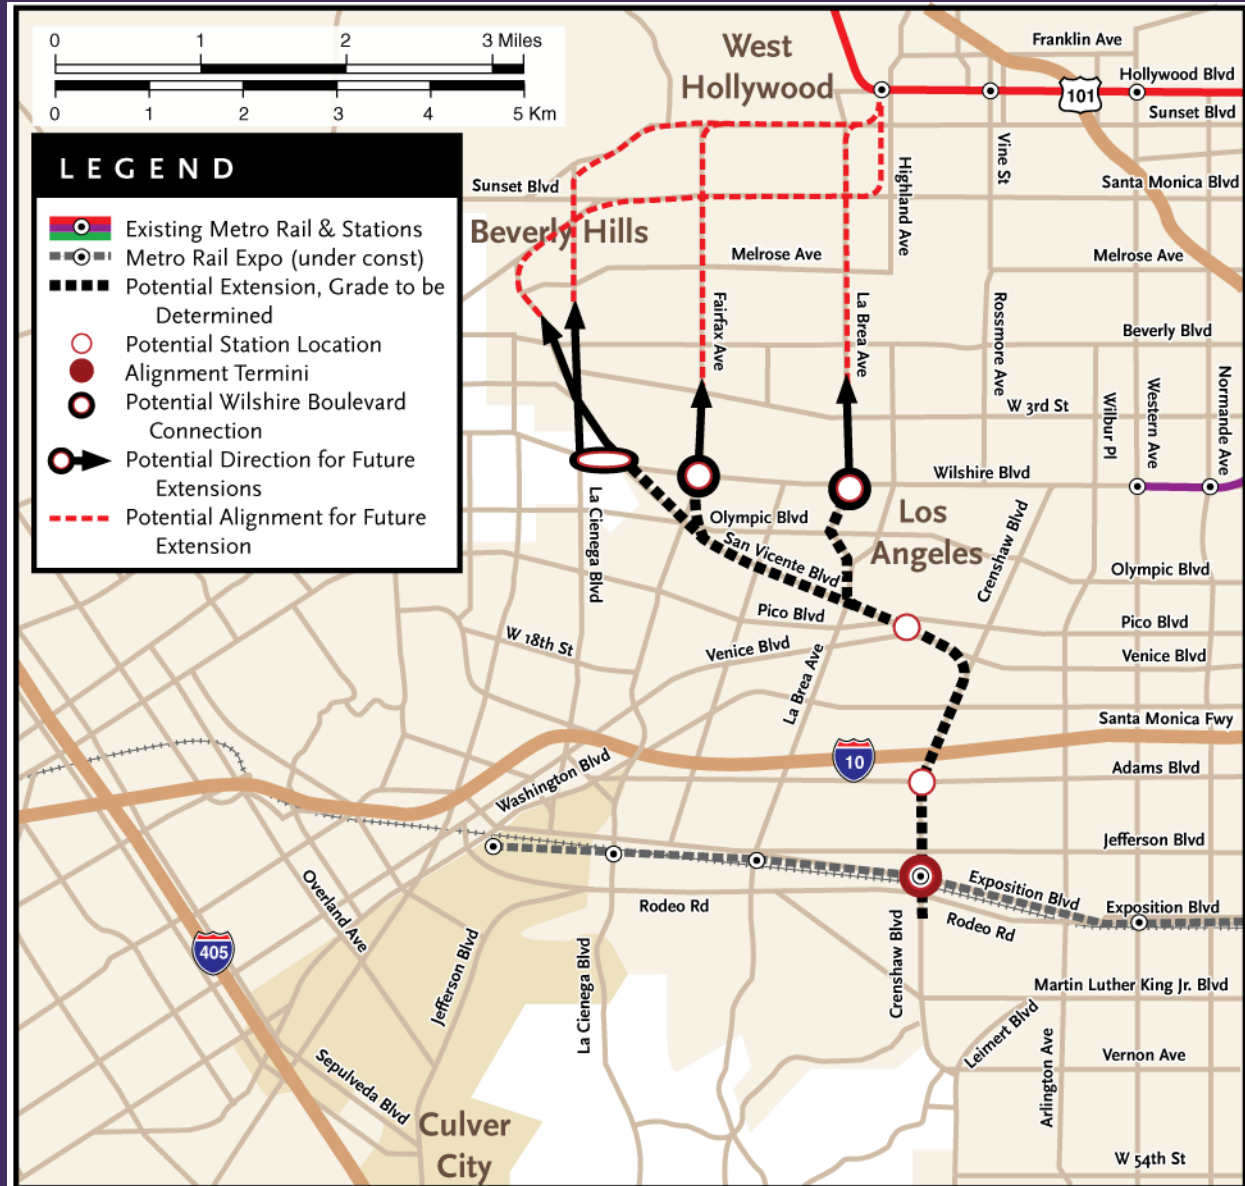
0 1 2 3 Miles
0 1 2 3 4 5 Km

LEGEND
Existing Metro Rail & Stations
Metro Rail Expo (under const)
Potential Extension, Grade to be Determined
Potential Station Location
Alignment Termini
Potential Wilshire Boulevard Connection
Potential Direction for Future Extensions
Potential Alignment for Future Extension

West Hollywood
Franklin Ave
Hollywood Blvd
101
Sunset Blvd
Sunset Blvd
Vine St
Highland Ave
Santa Monica Blvd
Beverly Hills
Melrose Ave
Melrose Ave
Fairfax Ave
La Brea Ave
Rossmore Ave
Beverly Blvd
W 3rd St
Wilbur Pl
Western Ave
Normandie Ave
Wilshire Blvd
La Cienega Blvd
Olympic Blvd
Los Angeles
San Vicente Blvd
Crenshaw Blvd
Olympic Blvd
Pico Blvd
W 18th St
Pico Blvd
Venice Blvd
Venice Blvd
La Brea Ave
Santa Monica Fwy
10
Adams Blvd
Washington Blvd
Jefferson Blvd
Exposition Blvd
Exposition Blvd
Rodeo Rd
Rodeo Rd
Overland Ave
405
Jefferson Blvd
La Cienega Blvd
Crenshaw Blvd
Martin Luther King Jr. Blvd
Leimert Blvd
Arlington Ave
Vernon Ave
Sepulveda Blvd
Culver City
W 54th St